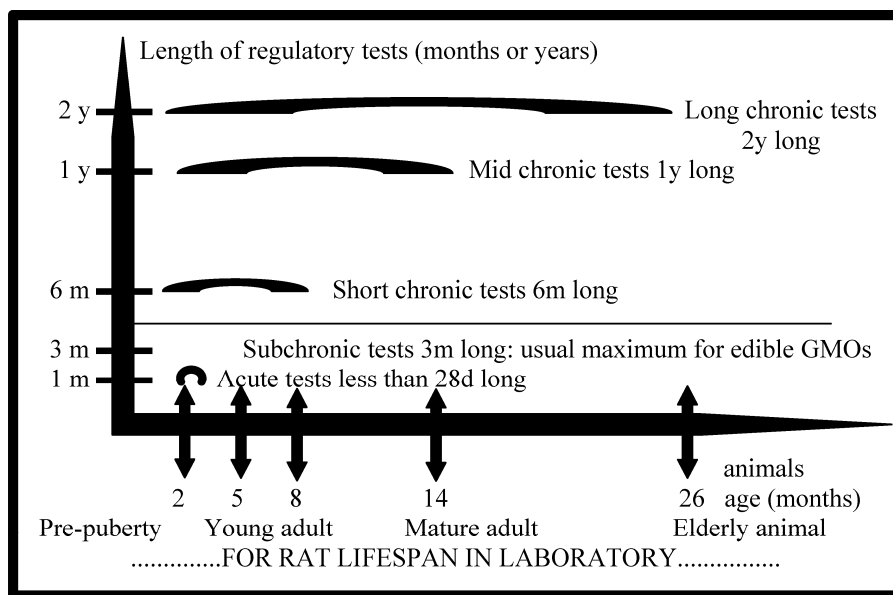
Length of regulatory tests (months or years)

2 y
Long chronic tests 2y long

1 y
Mid chronic tests 1y long

6 m
Short chronic tests 6m long

3 m
Subchronic tests 3m long: usual maximum for edible GMOs

1 m
Acute tests less than 28d long

2 5 8 14 26 animals age (months)

Pre-puberty Young adult Mature adult Elderly animal

..............FOR RAT LIFESPAN IN LABORATORY................